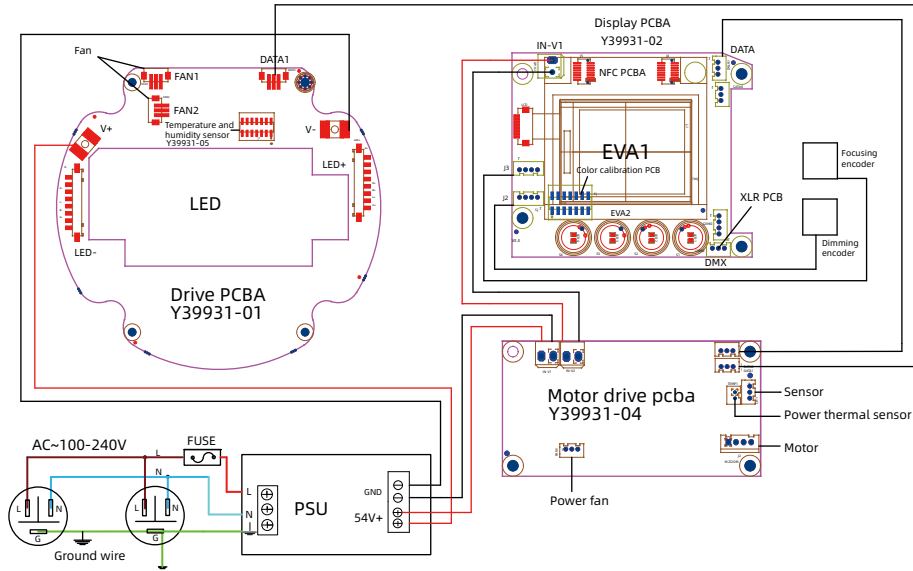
Display PCBA
Y39931-02
IN-V1
DATA
NFC PCBA
Fan
DATA1
FAN1
FAN2
Temperature and humidity sensor
Y39931-05
V+
V-
LED+
LED
LED-
Drive PCBA
Y39931-01
EVA1
Color calibration PCB
EVA2
J3
J2
Focusing encoder
XLR PCB
Dimming encoder
DMX
Motor drive pcba
Y39931-04
Sensor
Power thermal sensor
Motor
Power fan
AC~100-240V
FUSE
L
N
L
N
G
L
N
G
Ground wire
L
N
PSU
GND
54V+